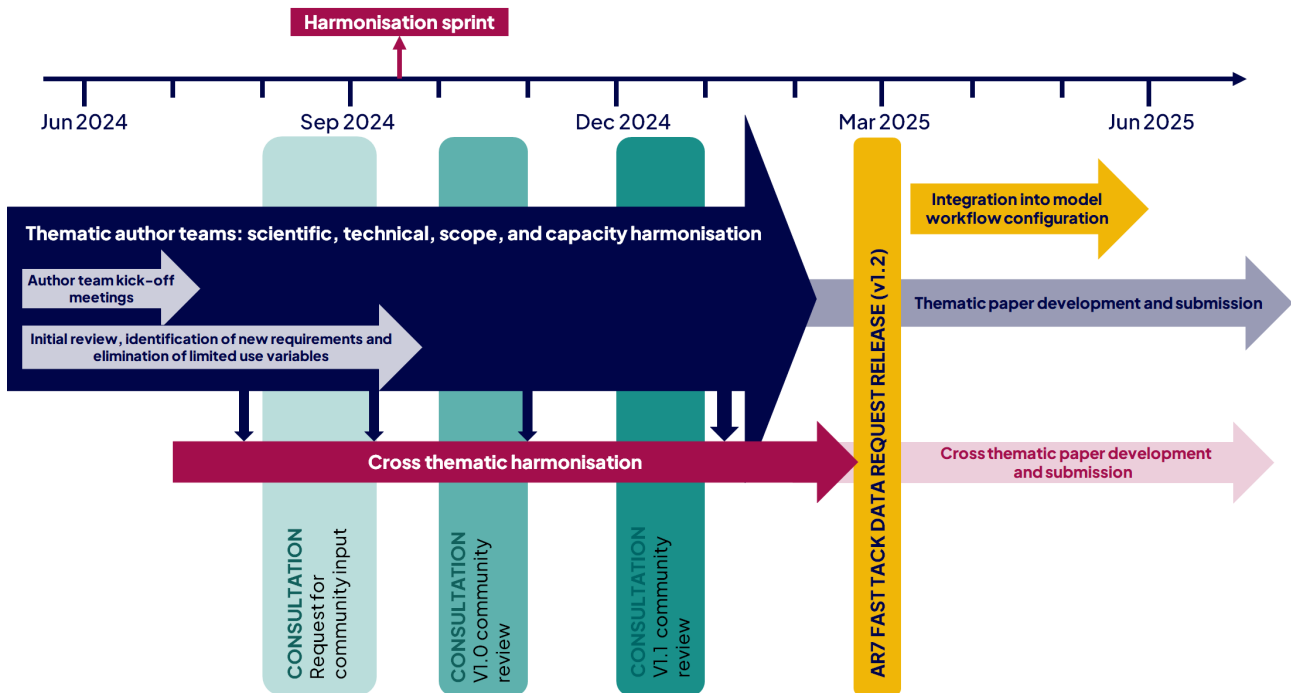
Harmonisation sprint

Jun 2024

Sep 2024

Dec 2024

Mar 2025

Jun 2025

Thematic author teams: scientific, technical, scope, and capacity harmonisation

Author team kick-off meetings

Initial review, identification of new requirements and elimination of limited use variables

Integration into model workflow configuration

Thematic paper development and submission

AR7 FAST TACK DATA REQUEST RELEASE (v1.2)

Cross thematic harmonisation

Cross thematic paper development and submission

CONSULTATION Request for community input

CONSULTATION V1.0 community review

CONSULTATION V1.1 community review